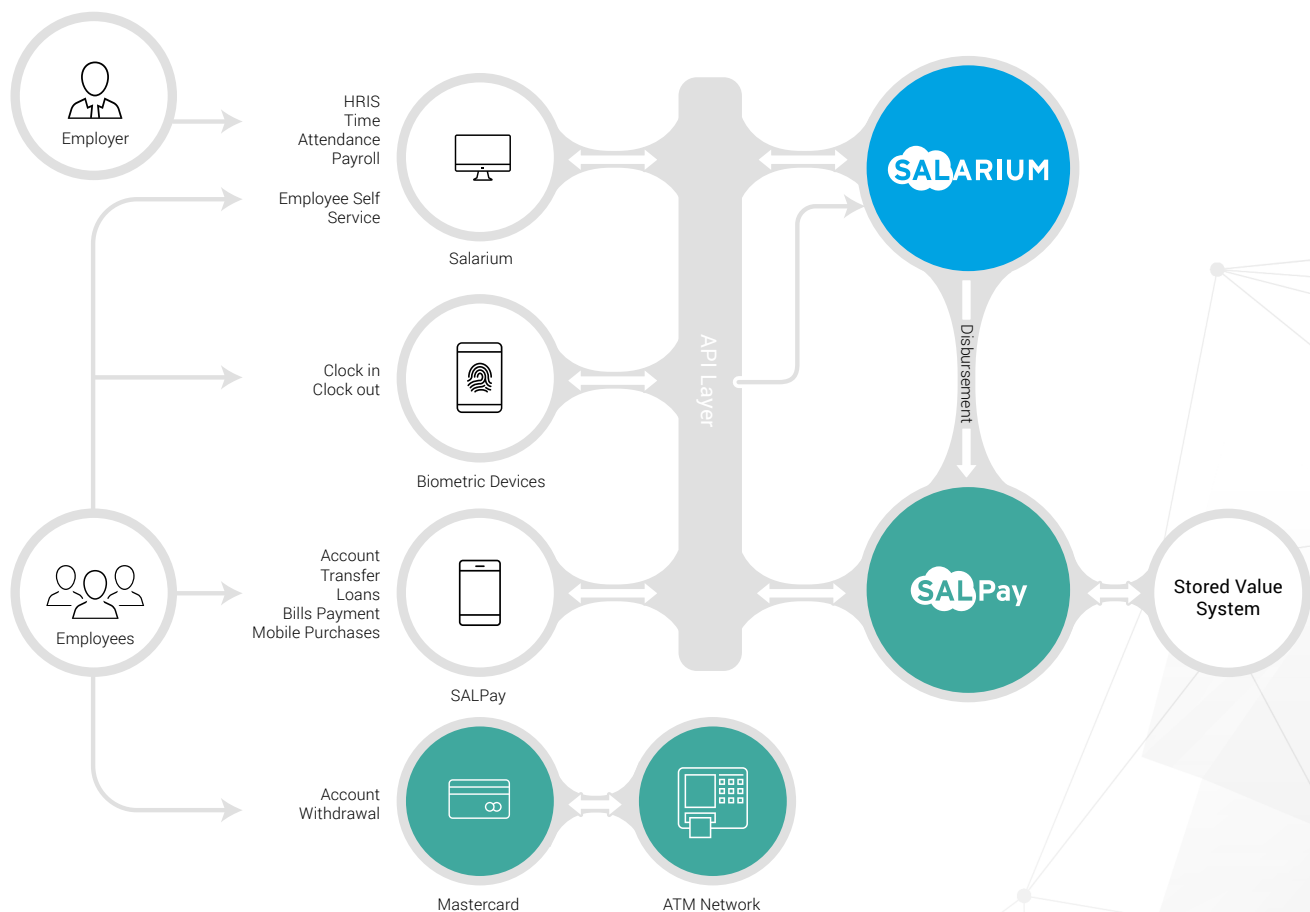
Employer

HRIS
Time
Attendance
Payroll

Employee Self
Service

Salarium

API Layer

SALARIUM

Disbursement

Clock in
Clock out

Biometric Devices

Employees

Account
Transfer
Loans
Bills Payment
Mobile Purchases

SALPay

SALPay

Stored Value
System

Account
Withdrawal

Mastercard

ATM Network